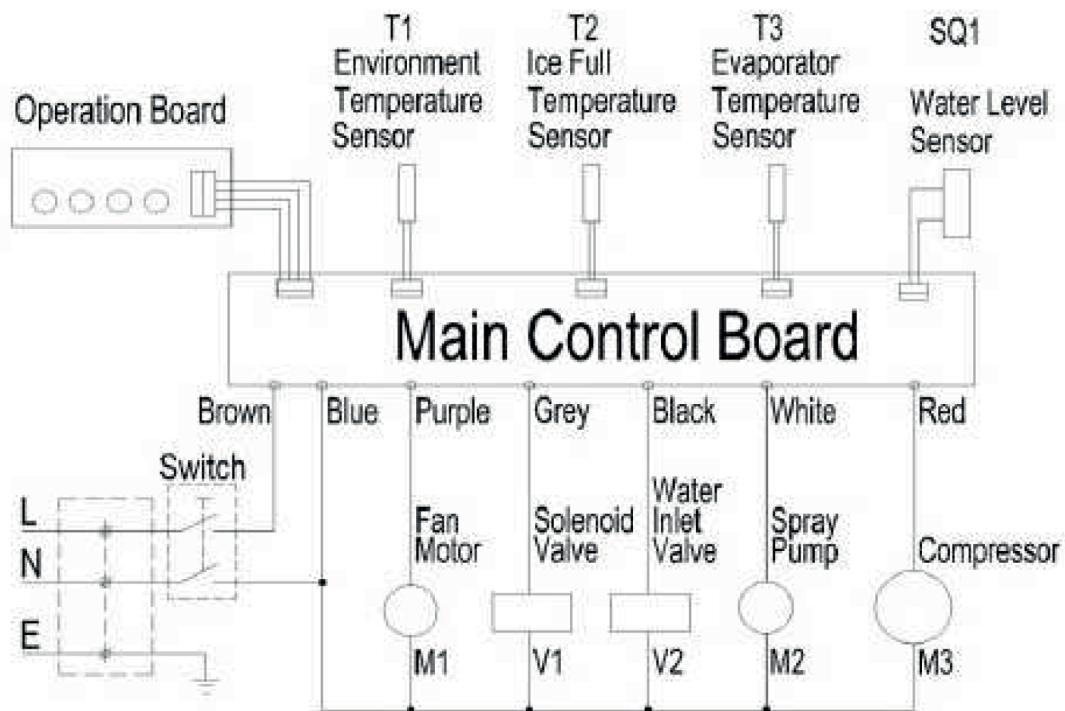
Operation Board

T1
Environment
Temperature
Sensor

T2
Ice Full
Temperature
Sensor

T3
Evaporator
Temperature
Sensor

SQ1
Water Level
Sensor

Main Control Board

Brown Blue Purple Grey Black White Red

Switch

L
N
E

Fan
Motor

Solenoid
Valve

Water
Inlet
Valve

Spray
Pump

Compressor

M1 V1 V2 M2 M3